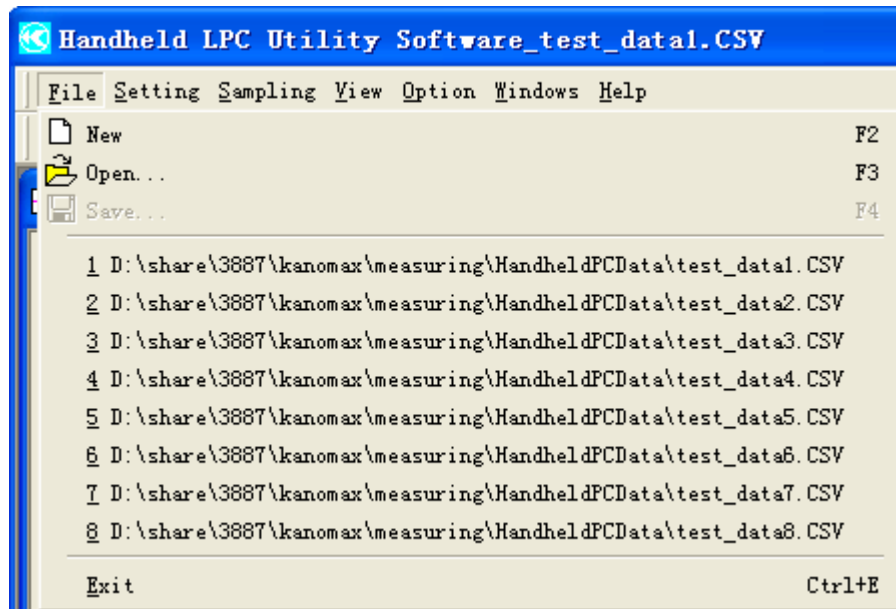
Handheld LPC Utility Software_test_data1.CSV

File Setting Sampling View Option Windows Help

New F2
Open... F3
Save... F4

1 D:\share\3887\kanomax\measuring\HandheldPCData\test_data1.CSV
2 D:\share\3887\kanomax\measuring\HandheldPCData\test_data2.CSV
3 D:\share\3887\kanomax\measuring\HandheldPCData\test_data3.CSV
4 D:\share\3887\kanomax\measuring\HandheldPCData\test_data4.CSV
5 D:\share\3887\kanomax\measuring\HandheldPCData\test_data5.CSV
6 D:\share\3887\kanomax\measuring\HandheldPCData\test_data6.CSV
7 D:\share\3887\kanomax\measuring\HandheldPCData\test_data7.CSV
8 D:\share\3887\kanomax\measuring\HandheldPCData\test_data8.CSV

Exit Ctrl+E